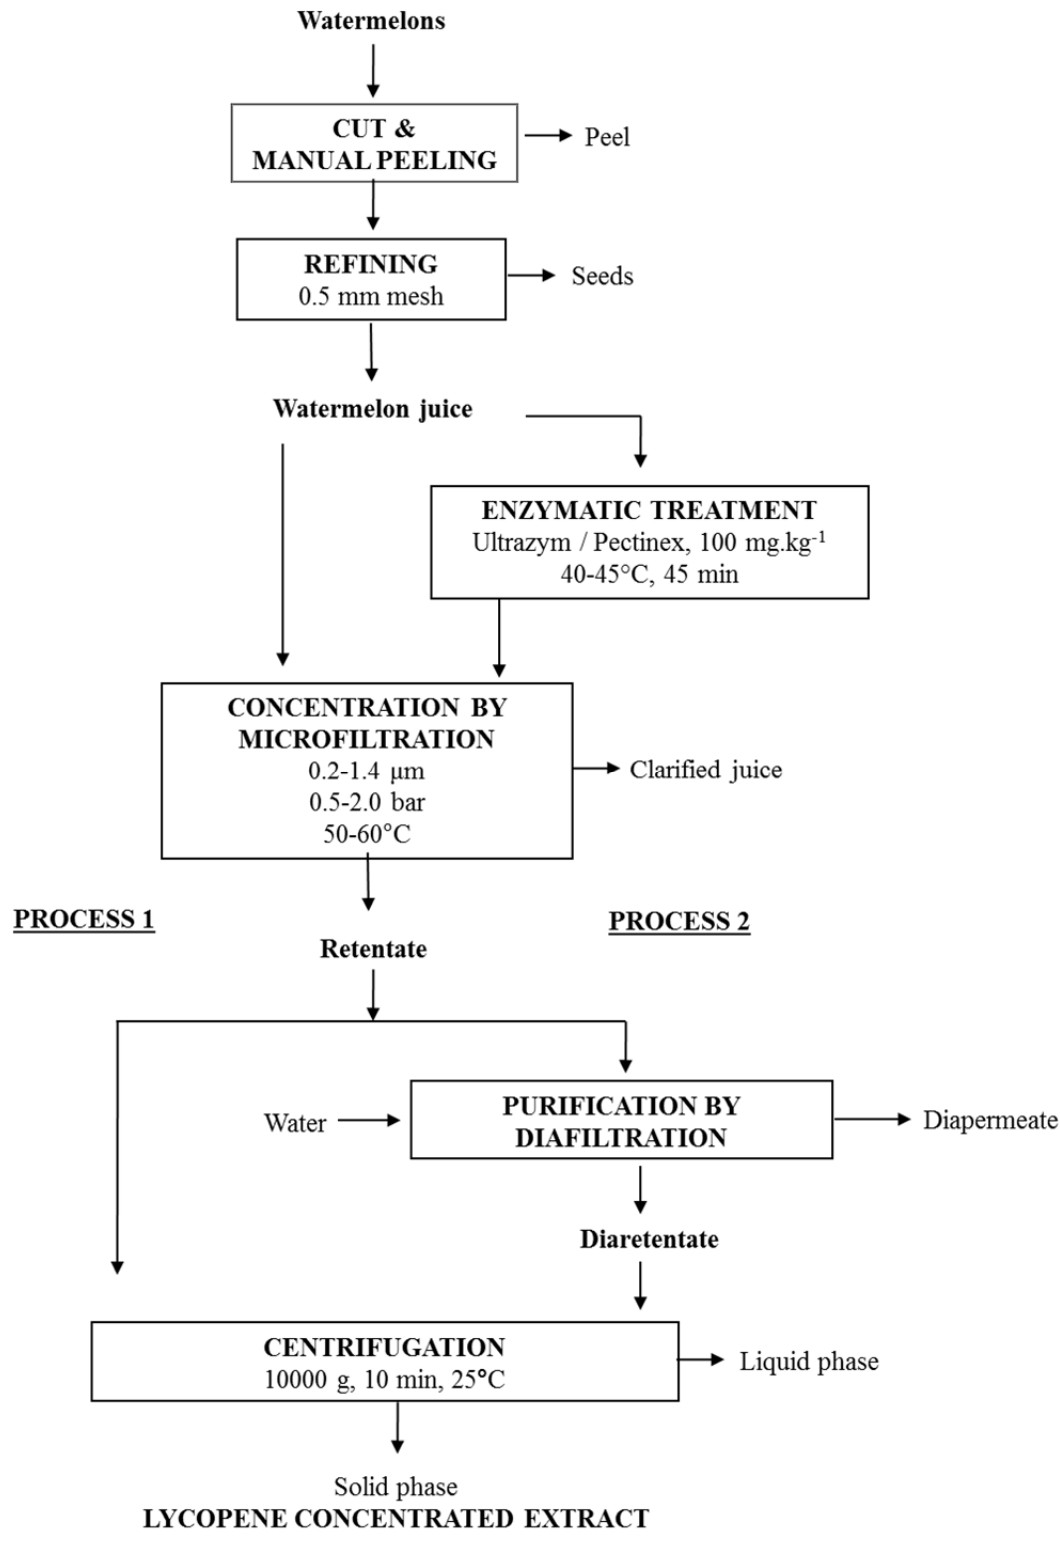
Watermelons

CUT & MANUAL PEELING

Peel

REFINING
0.5 mm mesh

Seeds

Watermelon juice

ENZYMATIC TREATMENT
Ultrazym / Pectinex, 100 mg.kg$^{-1}$
40-45°C, 45 min

CONCENTRATION BY MICROFILTRATION
0.2-1.4 µm
0.5-2.0 bar
50-60°C

Clarified juice

PROCESS 1

PROCESS 2

Retentate

Water

PURIFICATION BY DIAFILTRATION

Diapermeate

Diaretentate

CENTRIFUGATION
10000 g, 10 min, 25°C

Liquid phase

Solid phase
LYCOPENE CONCENTRATED EXTRACT